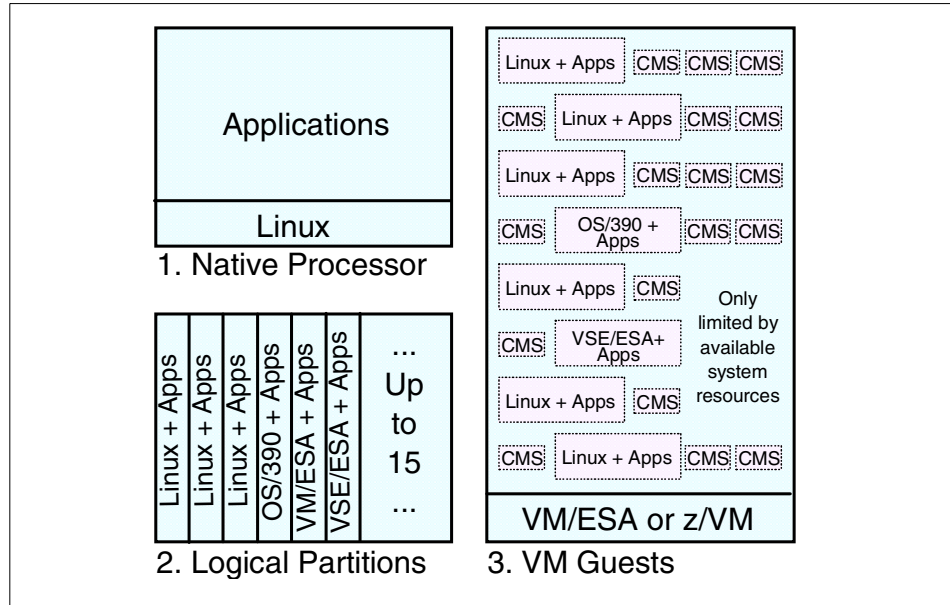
Applications

Linux

1. Native Processor

Linux + Apps
Linux + Apps
Linux + Apps
OS/390 + Apps
VM/ESA + Apps
VSE/ESA + Apps
... Up to 15 ...

2. Logical Partitions

Linux + Apps CMS CMS CMS
CMS Linux + Apps CMS CMS
Linux + Apps CMS CMS CMS
CMS OS/390 + Apps CMS CMS
Linux + Apps CMS
Only limited by available system resources
CMS VSE/ESA+ Apps
Linux + Apps CMS
CMS Linux + Apps CMS CMS

VM/ESA or z/VM

3. VM Guests